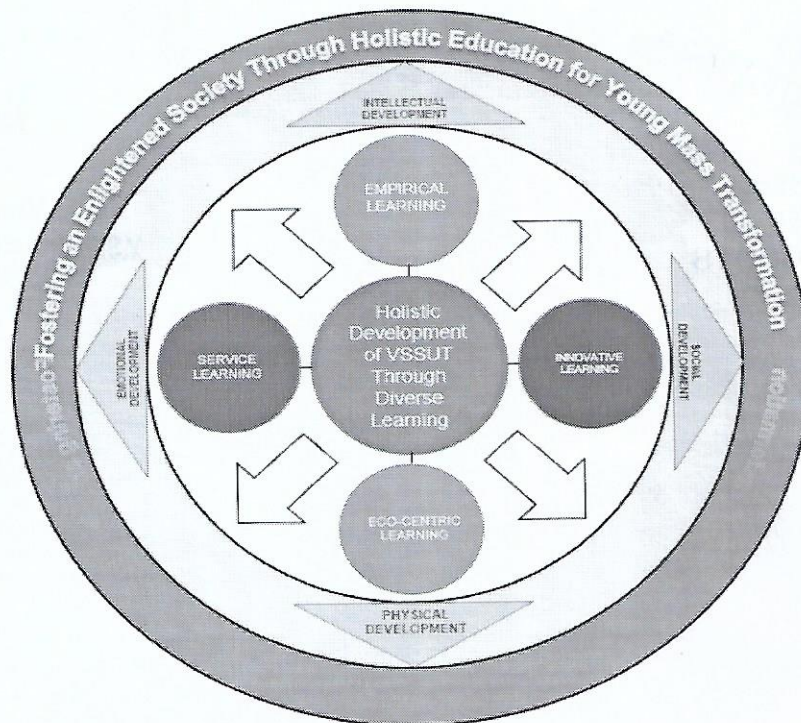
Fostering an Enlightened Society Through Holistic Education for Young Mass Transformation

INTELLECTUAL DEVELOPMENT

EMPIRICAL LEARNING

EMOTIONAL DEVELOPMENT

SERVICE LEARNING

Holistic Development of VSSUT Through Diverse Learning

INNOVATIVE LEARNING

SOCIAL DEVELOPMENT

ECO-CENTRIC LEARNING

PHYSICAL DEVELOPMENT